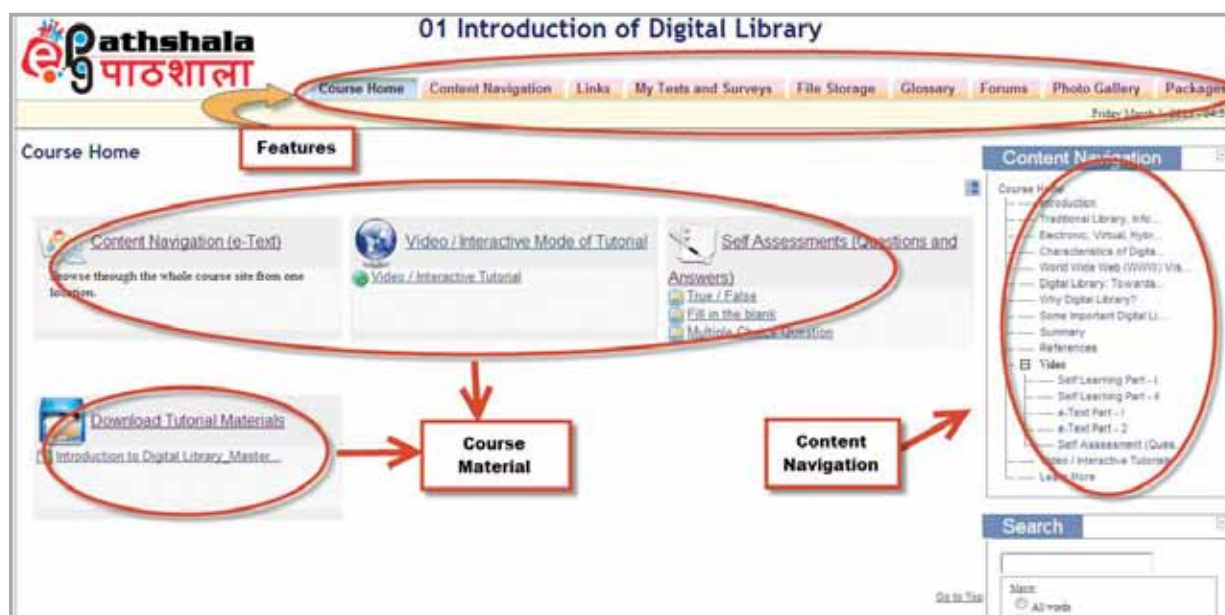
e-Pathshala पाठशाला

01 Introduction of Digital Library

Course Home | Content Navigation | Links | My Tests and Surveys | File Storage | Glossary | Forums | Photo Gallery | Packages

Friday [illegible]

Features

Course Home

Content Navigation (e-Text)
Browse through the whole course site from one location.

Video / Interactive Mode of Tutorial
Video / Interactive Tutorial

Self Assessments (Questions and Answers)
True / False
Fill in the blank
Multiple Choice Question

Download Tutorial Materials
Introduction to Digital Library_Master...

Course Material

Content Navigation

Content Navigation
Course Home
Introduction
Traditional Library, Info...
Electronic, Virtual, Hybr...
Characteristics of Digita...
World Wide Web (WWW) Vis...
Digital Library: Towards...
Why Digital Library?
Some Important Digital Li...
Summary
References
Video
Self Learning Part - I
Self Learning Part - II
e-Text Part - I
e-Text Part - 2
Self Assessment (Ques...
Video / Interactive Tutorial
Learn More

Search
Match:
All words

Go to Top